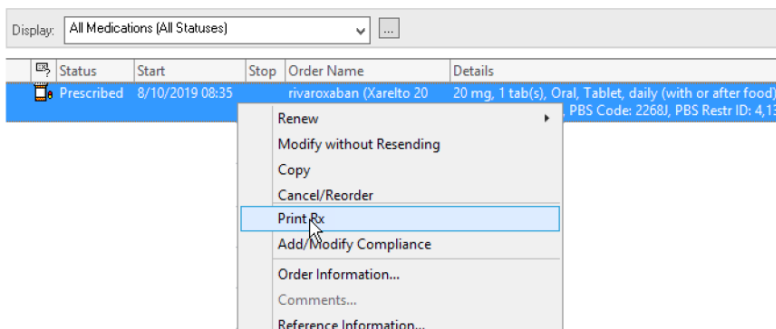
Display: All Medications (All Statuses) ...

| | Status | Start | Stop | Order Name | Details |
|---|---|---|---|---|---|
| | Prescribed | 8/10/2019 08:35 | | rivaroxaban (Xarelto 20 | 20 mg, 1 tab(s), Oral, Tablet, daily (with or after food) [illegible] PBS Code: 2268J, PBS Restr ID: 4,13 |

Renew
Modify without Resending
Copy
Cancel/Reorder
Print Rx
Add/Modify Compliance
Order Information...
Comments...
Reference Information...